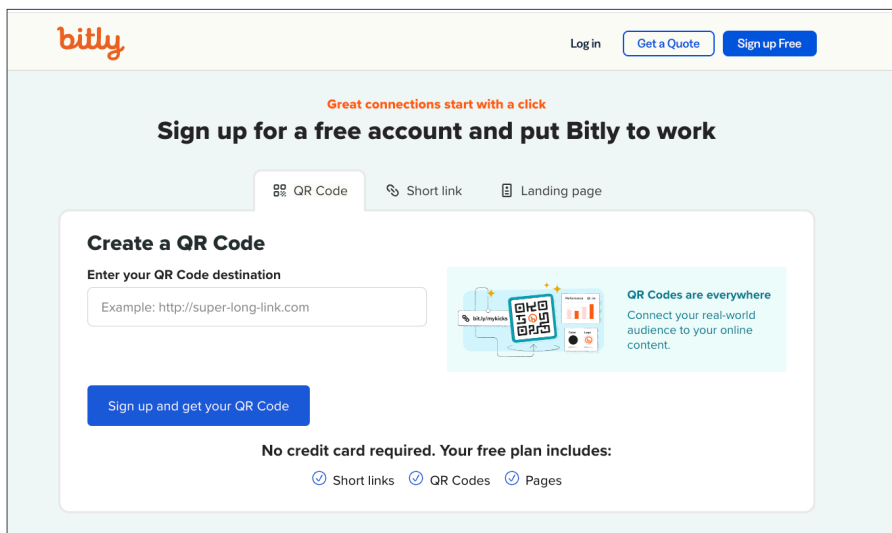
bitly

Log in Get a Quote Sign up Free

Great connections start with a click

Sign up for a free account and put Bitly to work

QR Code Short link Landing page

Create a QR Code

Enter your QR Code destination

Example: http://super-long-link.com

bit.ly/mykicks

QR Codes are everywhere

Connect your real-world audience to your online content.

Sign up and get your QR Code

No credit card required. Your free plan includes:

Short links QR Codes Pages